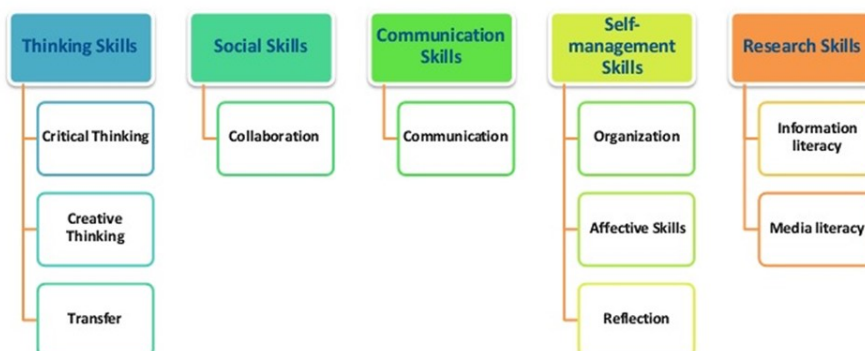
Thinking Skills

Critical Thinking

Creative Thinking

Transfer

Social Skills

Collaboration

Communication Skills

Communication

Self-management Skills

Organization

Affective Skills

Reflection

Research Skills

Information literacy

Media literacy